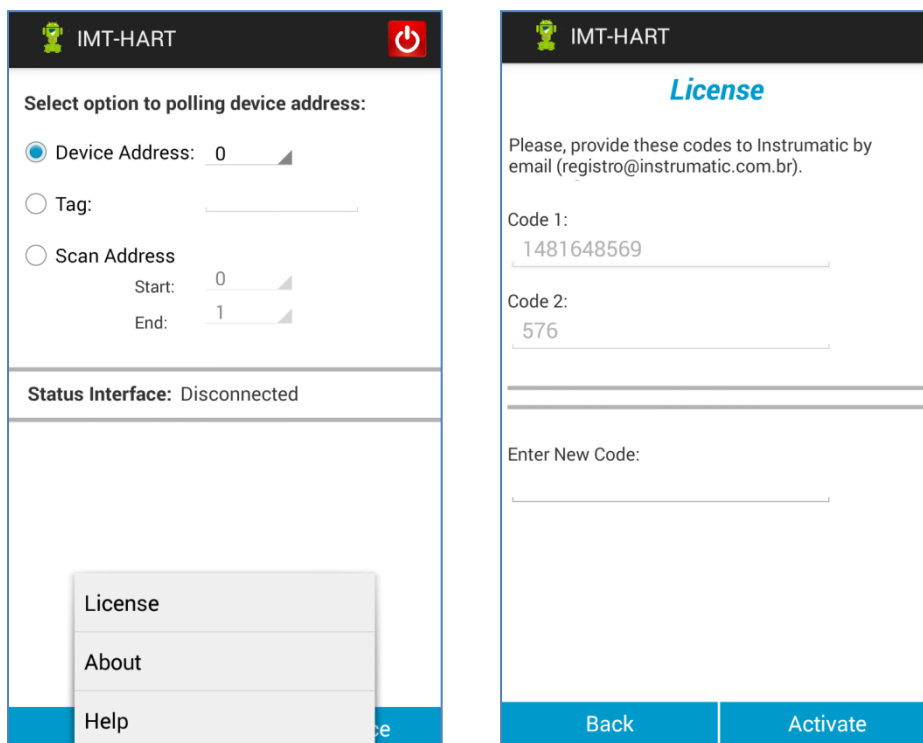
IMT-HART

Select option to polling device address:

Device Address: 0

Tag:

Scan Address
Start: 0
End: 1

Status Interface: Disconnected

License

About

Help

ce

IMT-HART

License

Please, provide these codes to Instrumatic by email (registro@instrumatic.com.br).

Code 1:
1481648569

Code 2:
576

Enter New Code:

Back

Activate